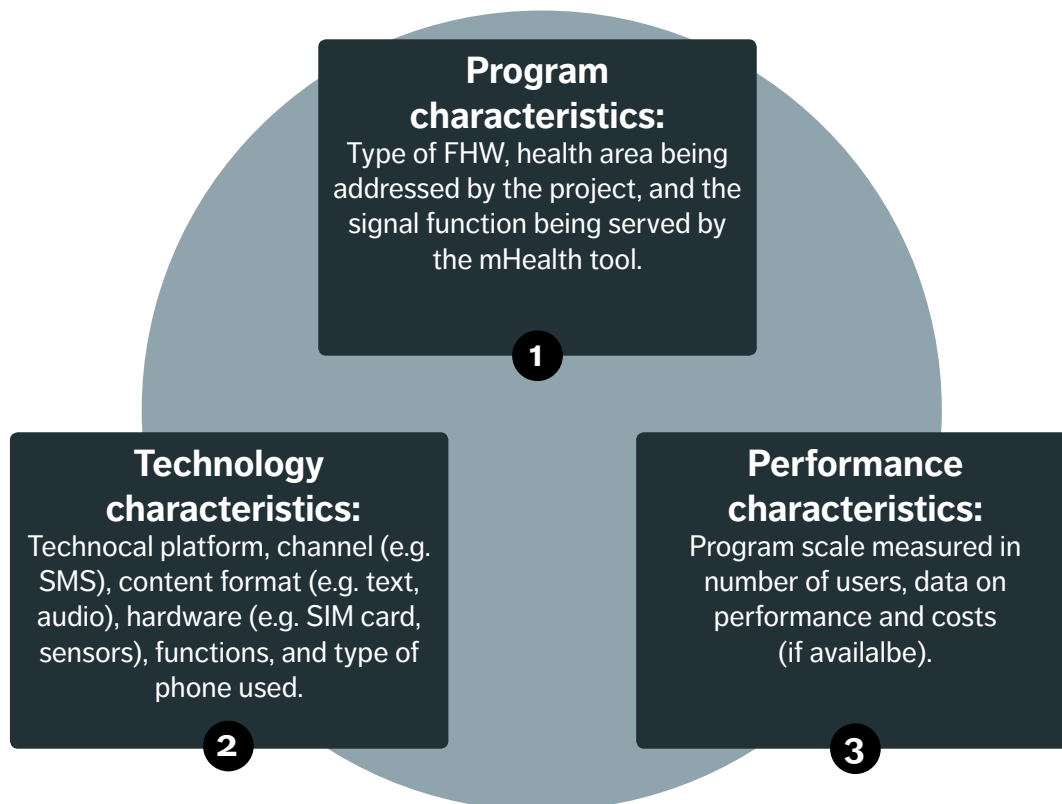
Program characteristics:
Type of FHW, health area being addressed by the project, and the signal function being served by the mHealth tool.

1

Technology characteristics:
Technocal platform, channel (e.g. SMS), content format (e.g. text, audio), hardware (e.g. SIM card, sensors), functions, and type of phone used.

2

Performance characteristics:
Program scale measured in number of users, data on performance and costs (if availalbe).

3